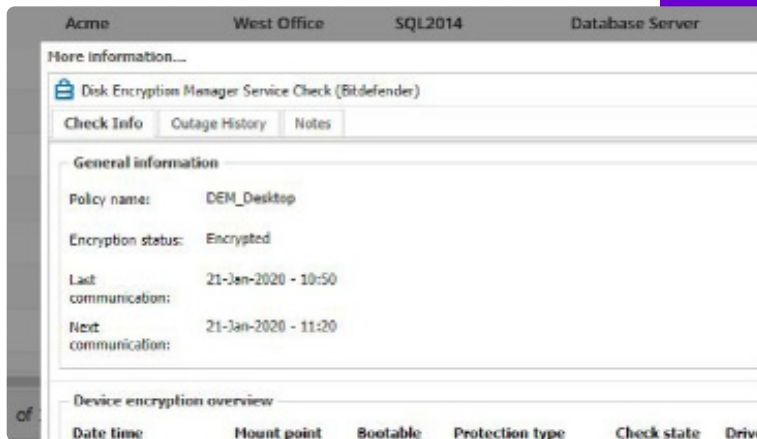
Acme West Office SQL2014 Database Server

More information...

Disk Encryption Manager Service Check (Bitdefender)

Check Info | Outage History | Notes

General information

Policy name: DEM_Desktop

Encryption status: Encrypted

Last communication: 21-Jan-2020 - 10:50

Next communication: 21-Jan-2020 - 11:20

of

Device encryption overview

| Date time | Mount point | Bootable | Protection type | Check state | Driv |
|---|---|---|---|---|---|